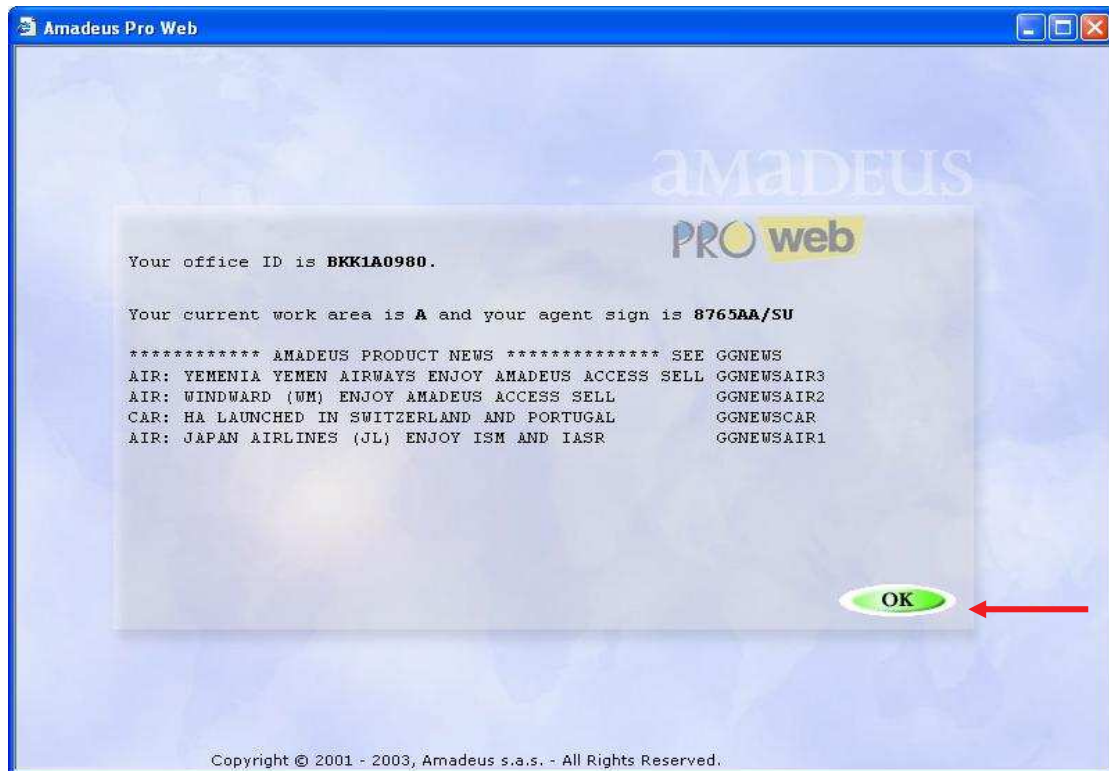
Amadeus Pro Web

amadeus

PRO web

Your office ID is **BKK1A0980.**

Your current work area is **A** and your agent sign is **8765AA/SU**

************ AMADEUS PRODUCT NEWS ************** SEE GGNEWS
AIR: YEMENIA YEMEN AIRWAYS ENJOY AMADEUS ACCESS SELL GGNEWSAIR3
AIR: WINDWARD (WM) ENJOY AMADEUS ACCESS SELL GGNEWSAIR2
CAR: HA LAUNCHED IN SWITZERLAND AND PORTUGAL GGNEWSCAR
AIR: JAPAN AIRLINES (JL) ENJOY ISM AND IASR GGNEWSAIR1

OK

Copyright © 2001 - 2003, Amadeus s.a.s. - All Rights Reserved.